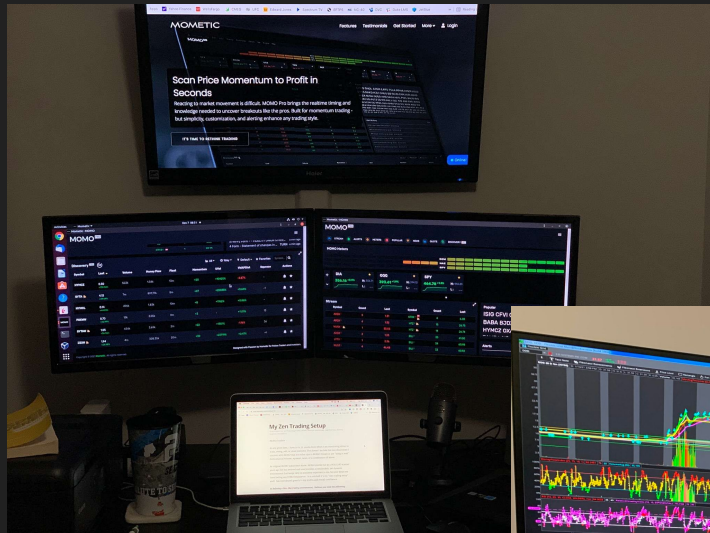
MOMETIC

Features Testimonials Get Started More Login

Scan Price Momentum to Profit in Seconds

Reacting to market movement is difficult. MOMO Pro brings the realtime timing and knowledge needed to uncover breakouts like the pros. Built for momentum trading - but simplicity, customization, and alerting enhance any trading style.

IT'S TIME TO RETHINK TRADING

MOMO

Discovery

Symbol Last Volume

MOMO

DIA SPY

Streams

Popular

My Zen Trading Setup